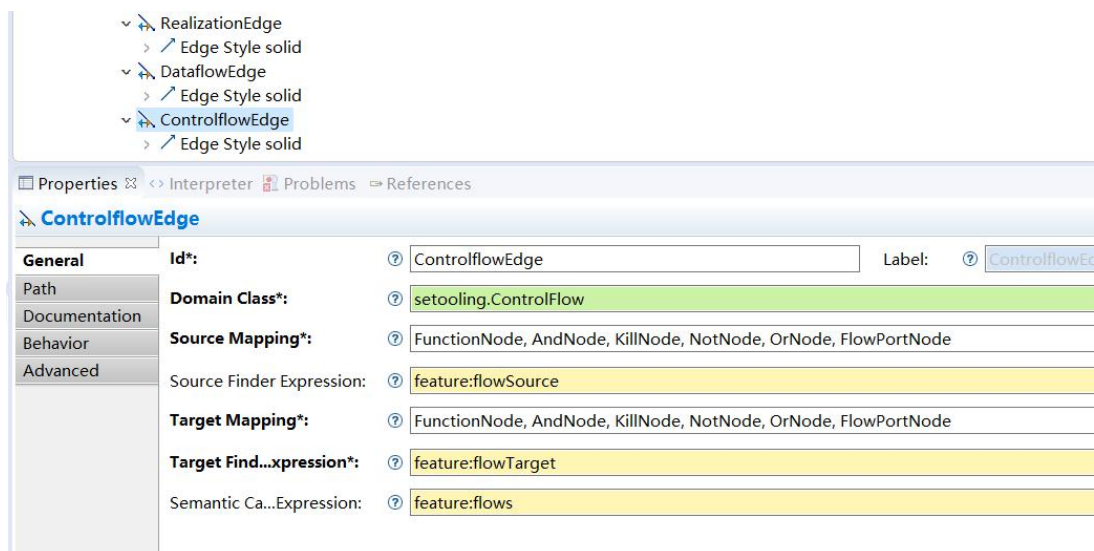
RealizationEdge
Edge Style solid
DataflowEdge
Edge Style solid
ControlflowEdge
Edge Style solid

Properties ☒ Interpreter Problems References

ControlflowEdge

General
Path
Documentation
Behavior
Advanced

Id*: ControlflowEdge Label: ControlflowE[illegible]
Domain Class*: setooling.ControlFlow
Source Mapping*: FunctionNode, AndNode, KillNode, NotNode, OrNode, FlowPortNode
Source Finder Expression: feature:flowSource
Target Mapping*: FunctionNode, AndNode, KillNode, NotNode, OrNode, FlowPortNode
Target Find...xpression*: feature:flowTarget
Semantic Ca...Expression: feature:flows